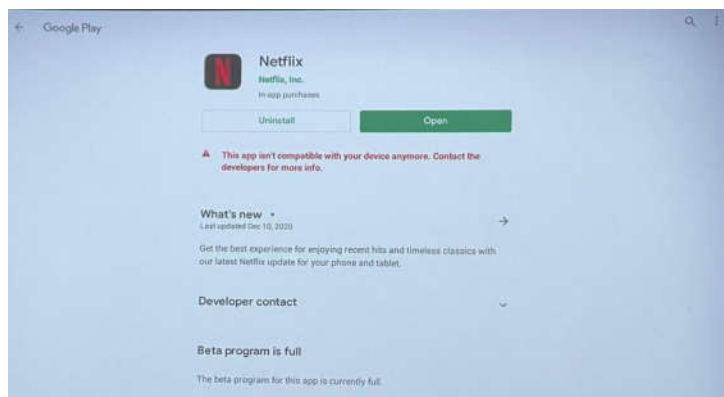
Google Play

N

Netflix
Netflix, Inc.
In-app purchases

Uninstall

Open

This app isn't compatible with your device anymore. Contact the developers for more info.

What's new •
Last updated Dec 10, 2020

Get the best experience for enjoying recent hits and timeless classics with our latest Netflix update for your phone and tablet.

Developer contact

Beta program is full

The beta program for this app is currently full.